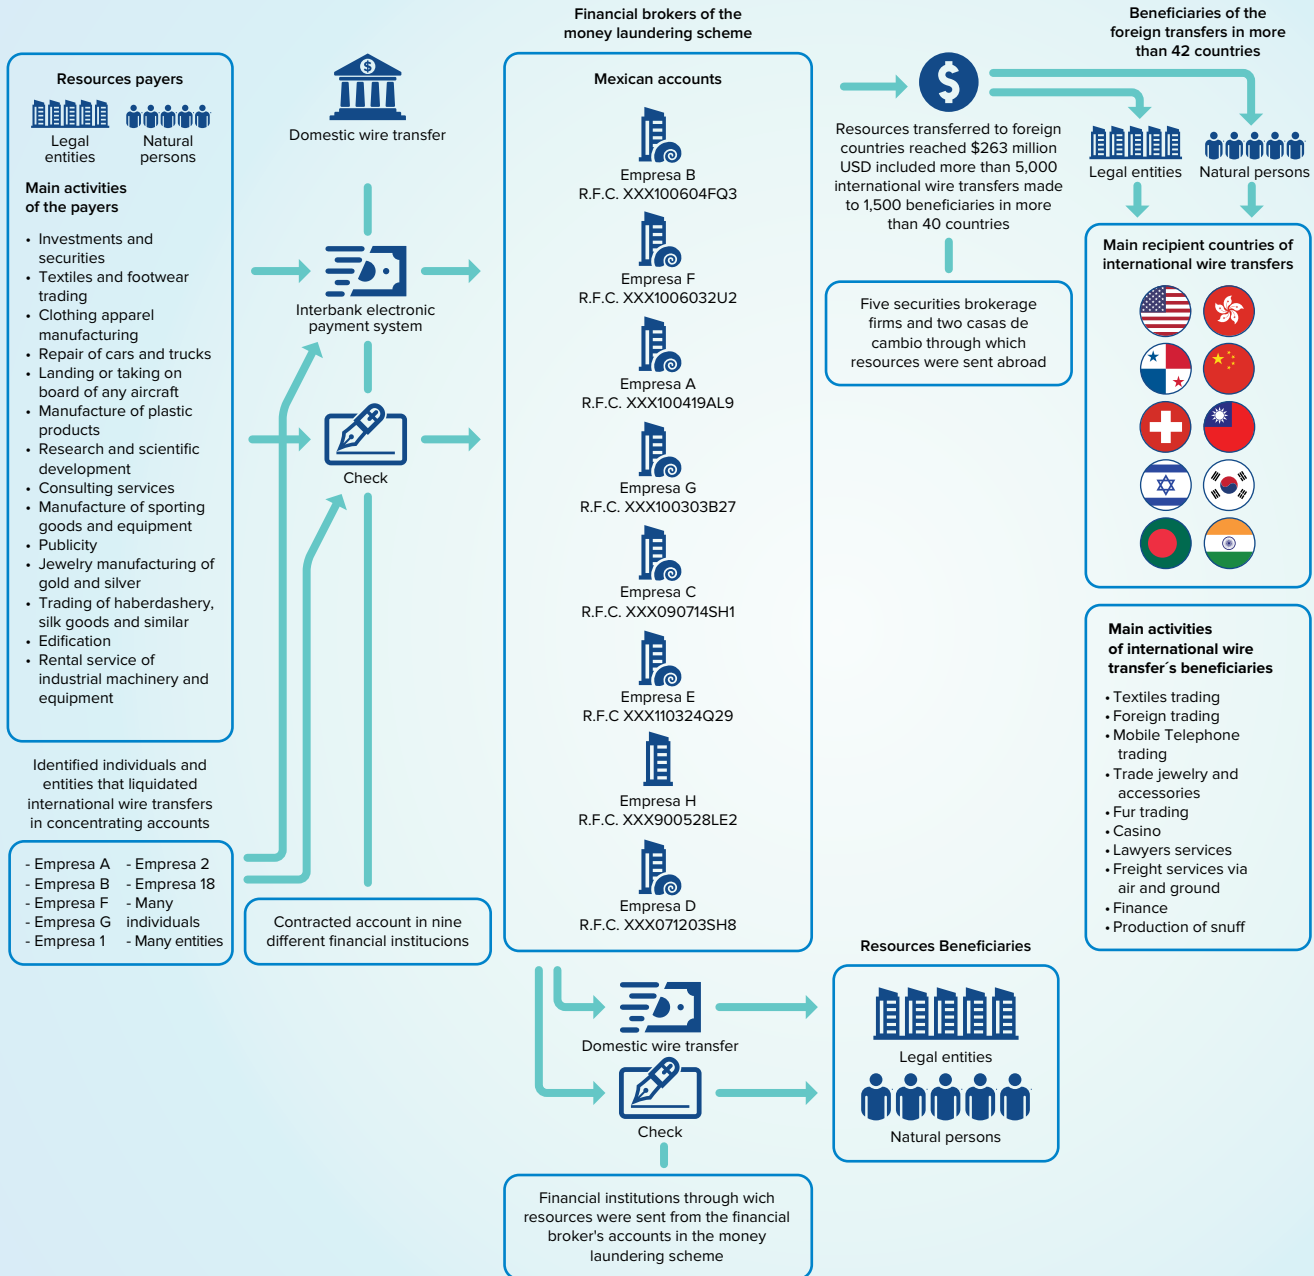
Financial brokers of the money laundering scheme

Beneficiaries of the foreign transfers in more than 42 countries

Resources payers

Legal entities
Natural persons

Main activities of the payers

• Investments and securities
• Textiles and footwear trading
• Clothing apparel manufacturing
• Repair of cars and trucks
• Landing or taking on board of any aircraft
• Manufacture of plastic products
• Research and scientific development
• Consulting services
• Manufacture of sporting goods and equipment
• Publicity
• Jewelry manufacturing of gold and silver
• Trading of haberdashery, silk goods and similar
• Edification
• Rental service of industrial machinery and equipment

Identified individuals and entities that liquidated international wire transfers in concentrating accounts

- Empresa A
- Empresa B
- Empresa F
- Empresa G
- Empresa 1
- Empresa 2
- Empresa 18
- Many individuals
- Many entities

Domestic wire transfer

Interbank electronic payment system

Check

Contracted account in nine different financial institucions

Mexican accounts

Empresa B
R.F.C. XXX100604FQ3

Empresa F
R.F.C. XXX1006032U2

Empresa A
R.F.C. XXX100419AL9

Empresa G
R.F.C. XXX100303B27

Empresa C
R.F.C. XXX090714SH1

Empresa E
R.F.C XXX110324Q29

Empresa H
R.F.C. XXX900528LE2

Empresa D
R.F.C. XXX071203SH8

Resources transferred to foreign countries reached $263 million USD included more than 5,000 international wire transfers made to 1,500 beneficiaries in more than 40 countries

Five securities brokerage firms and two casas de cambio through which resources were sent abroad

Legal entities
Natural persons

Main recipient countries of international wire transfers

Main activities of international wire transfer´s beneficiaries

• Textiles trading
• Foreign trading
• Mobile Telephone trading
• Trade jewelry and accessories
• Fur trading
• Casino
• Lawyers services
• Freight services via air and ground
• Finance
• Production of snuff

Resources Beneficiaries

Domestic wire transfer

Check

Legal entities

Natural persons

Financial institutions through wich resources were sent from the financial broker's accounts in the money laundering scheme